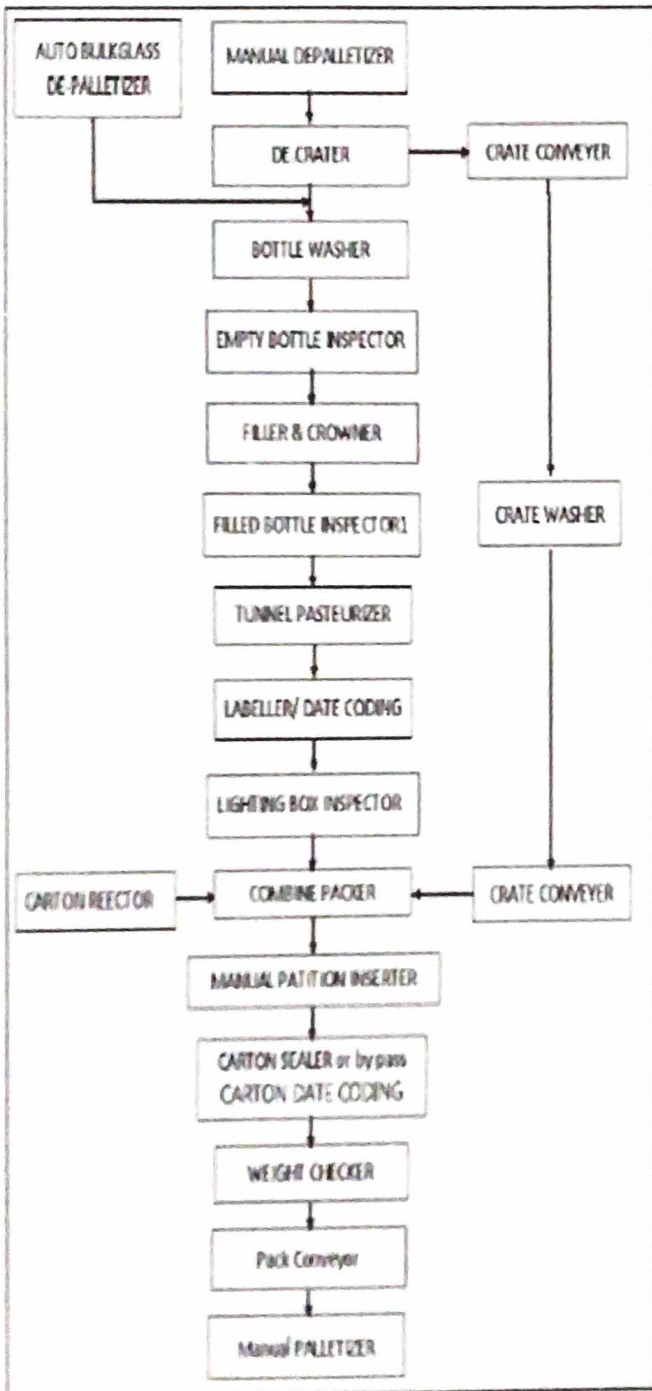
AUTO BULKGLASS DE-PALLETIZER

MANUAL DEPALLETIZER

DE CRATER

CRATE CONVEYER

BOTTLE WASHER

EMPTY BOTTLE INSPECTOR

FILLER & CROWNER

CRATE WASHER

FILLED BOTTLE INSPECTOR1

TUNNEL PASTEURIZER

LABELLER/ DATE CODING

LIGHTING BOX INSPECTOR

CARTON REECTOR

COMBINE PACKER

CRATE CONVEYER

MANUAL PATITION INSERTER

CARTON SEALER or by pass CARTON DATE CODING

WEIGHT CHECKER

Pack Conveyor

Manual PALLETIZER